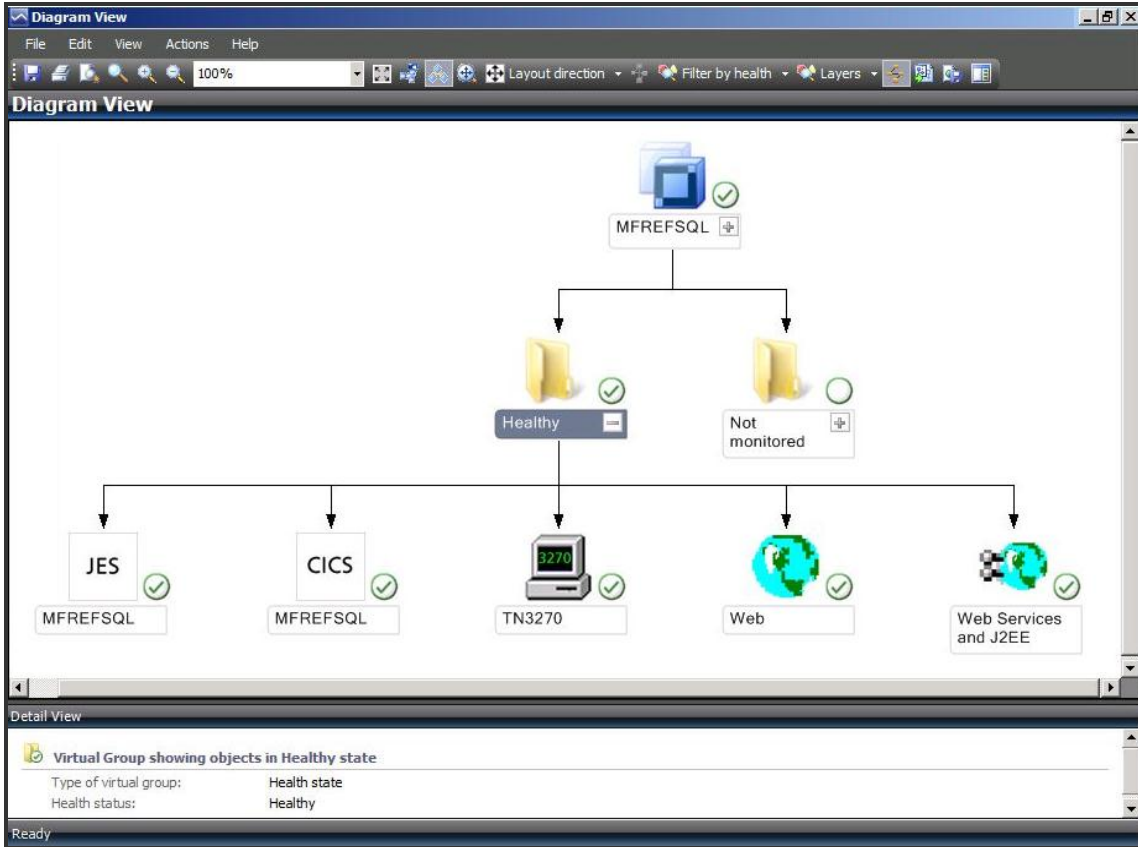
Diagram View

File Edit View Actions Help

100%

Layout direction Filter by health Layers

Diagram View

MFREFSQL

Healthy

Not monitored

JES

MFREFSQL

CICS

MFREFSQL

3270

TN3270

Web

Web Services and J2EE

Detail View

Virtual Group showing objects in Healthy state

| | |
|---|---|
| Type of virtual group: | Health state |
| Health status: | Healthy |

Ready